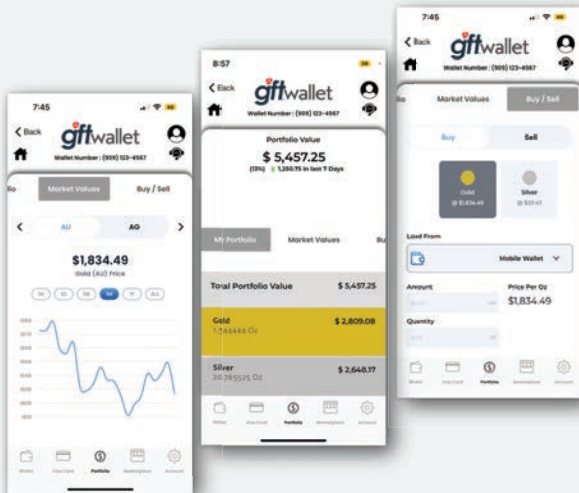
7:45

Back

gftwallet

Wallet Number : (909) 123-4567

lio

Market Values

Buy / Sell

AU

AG

$1,834.49

Gold (AU) Price

1M

Wallet

Gift Card

Portfolio

Marketplace

Account

8:57

Back

gftwallet

Wallet Number : (909) 123-4567

Portfolio Value

$ 5,457.25

(13%) ▲ 1,250.75 in last 7 Days

My Portfolio

Market Values

Bu

Total Portfolio Value

$ 5,457.25

Gold

1.144444 Oz

$ 2,809.08

Silver

20.765525 Oz

$ 2,648.17

Wallet

Gift Card

Portfolio

Marketplace

Account

7:45

Back

gftwallet

Wallet Number : (909) 123-4567

Market Values

Buy / Sell

Buy

Sell

Gold

@ $1,834.49

Silver

@ $20.41

Load From

Mobile Wallet

Amount

Price Per Oz

$1,834.49

Quantity

Wallet

Gift Card

Portfolio

Marketplace

Account